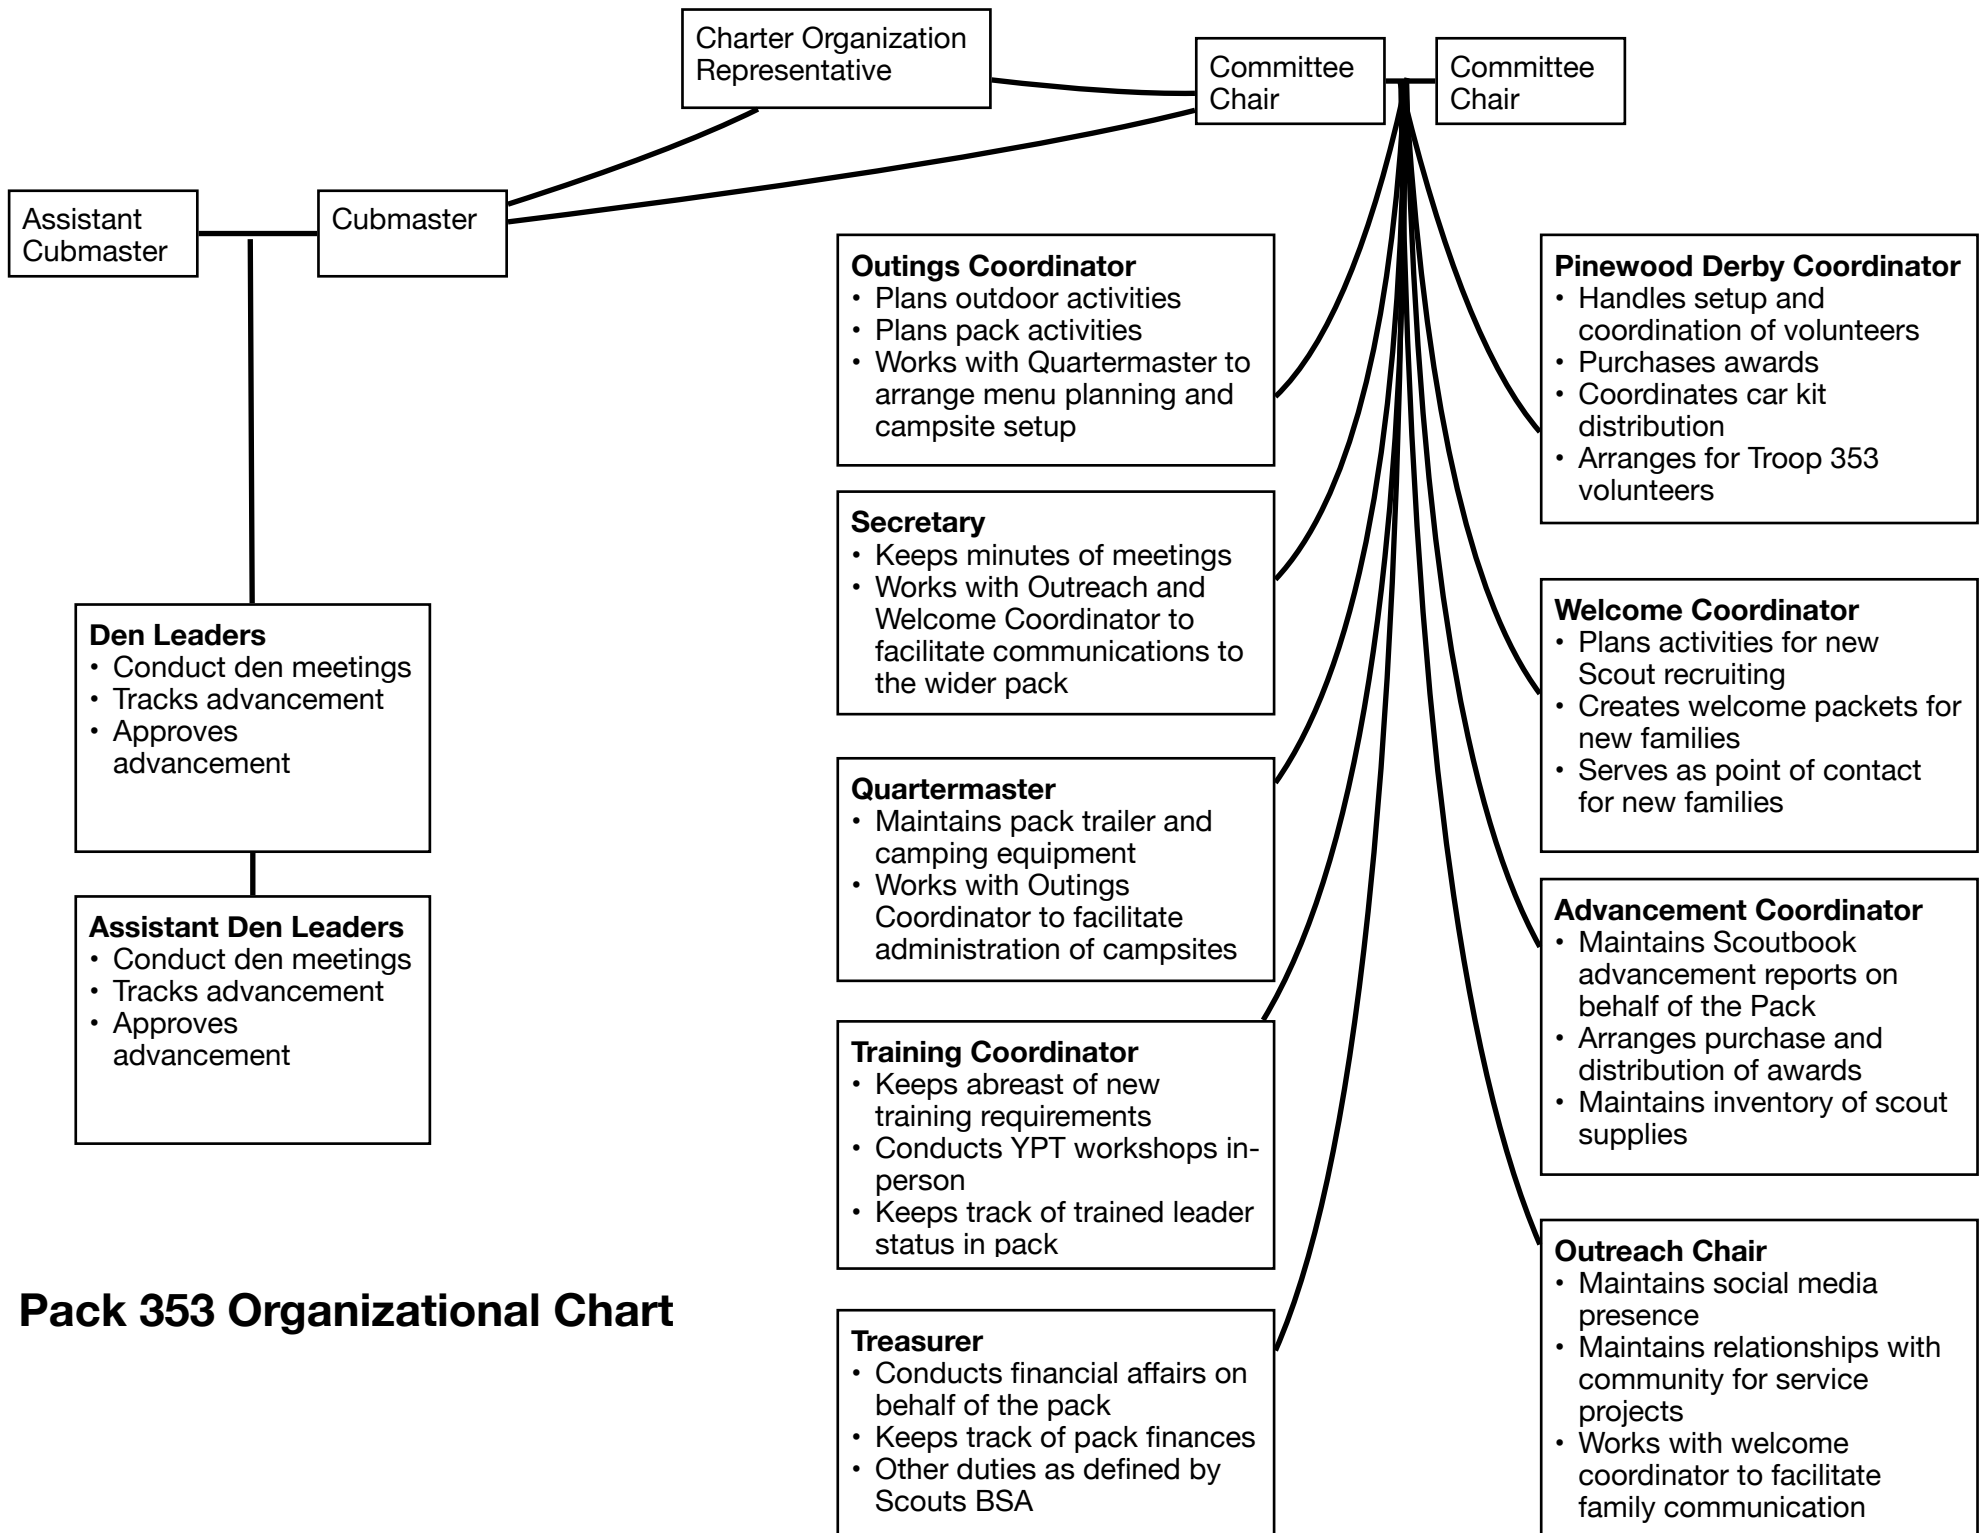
Charter Organization Representative

Committee Chair

Committee Chair

Assistant Cubmaster

Cubmaster

**Outings Coordinator**
• Plans outdoor activities
• Plans pack activities
• Works with Quartermaster to arrange menu planning and campsite setup

**Pinewood Derby Coordinator**
• Handles setup and coordination of volunteers
• Purchases awards
• Coordinates car kit distribution
• Arranges for Troop 353 volunteers

**Secretary**
• Keeps minutes of meetings
• Works with Outreach and Welcome Coordinator to facilitate communications to the wider pack

**Welcome Coordinator**
• Plans activities for new Scout recruiting
• Creates welcome packets for new families
• Serves as point of contact for new families

**Den Leaders**
• Conduct den meetings
• Tracks advancement
• Approves advancement

**Quartermaster**
• Maintains pack trailer and camping equipment
• Works with Outings Coordinator to facilitate administration of campsites

**Advancement Coordinator**
• Maintains Scoutbook advancement reports on behalf of the Pack
• Arranges purchase and distribution of awards
• Maintains inventory of scout supplies

**Assistant Den Leaders**
• Conduct den meetings
• Tracks advancement
• Approves advancement

**Training Coordinator**
• Keeps abreast of new training requirements
• Conducts YPT workshops in-person
• Keeps track of trained leader status in pack

**Pack 353 Organizational Chart**

**Treasurer**
• Conducts financial affairs on behalf of the pack
• Keeps track of pack finances
• Other duties as defined by Scouts BSA

**Outreach Chair**
• Maintains social media presence
• Maintains relationships with community for service projects
• Works with welcome coordinator to facilitate family communication